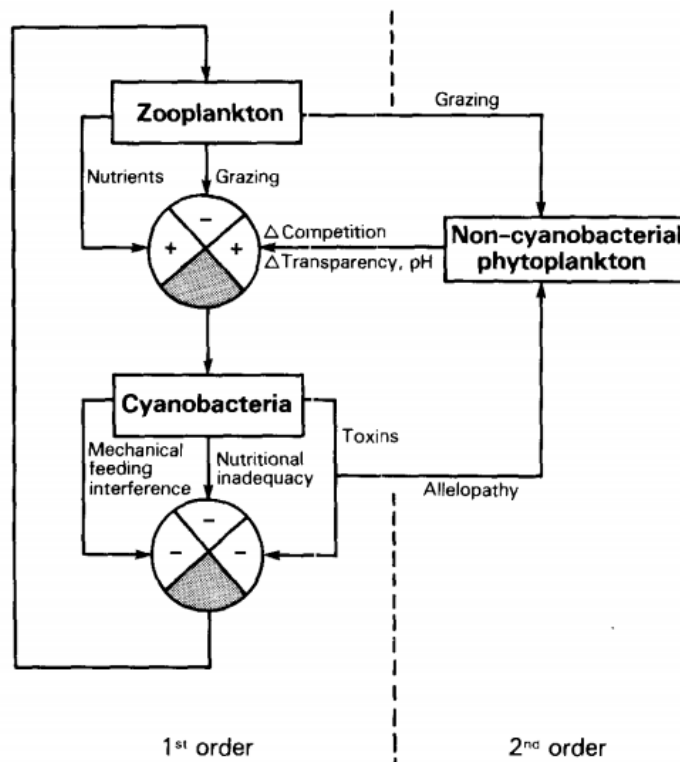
Zooplankton

Grazing

Nutrients

Grazing

−

+

+

△Competition

△Transparency, pH

Non-cyanobacterial phytoplankton

Cyanobacteria

Toxins

Mechanical feeding interference

Nutritional inadequacy

Allelopathy

−

−

−

1st order

2nd order